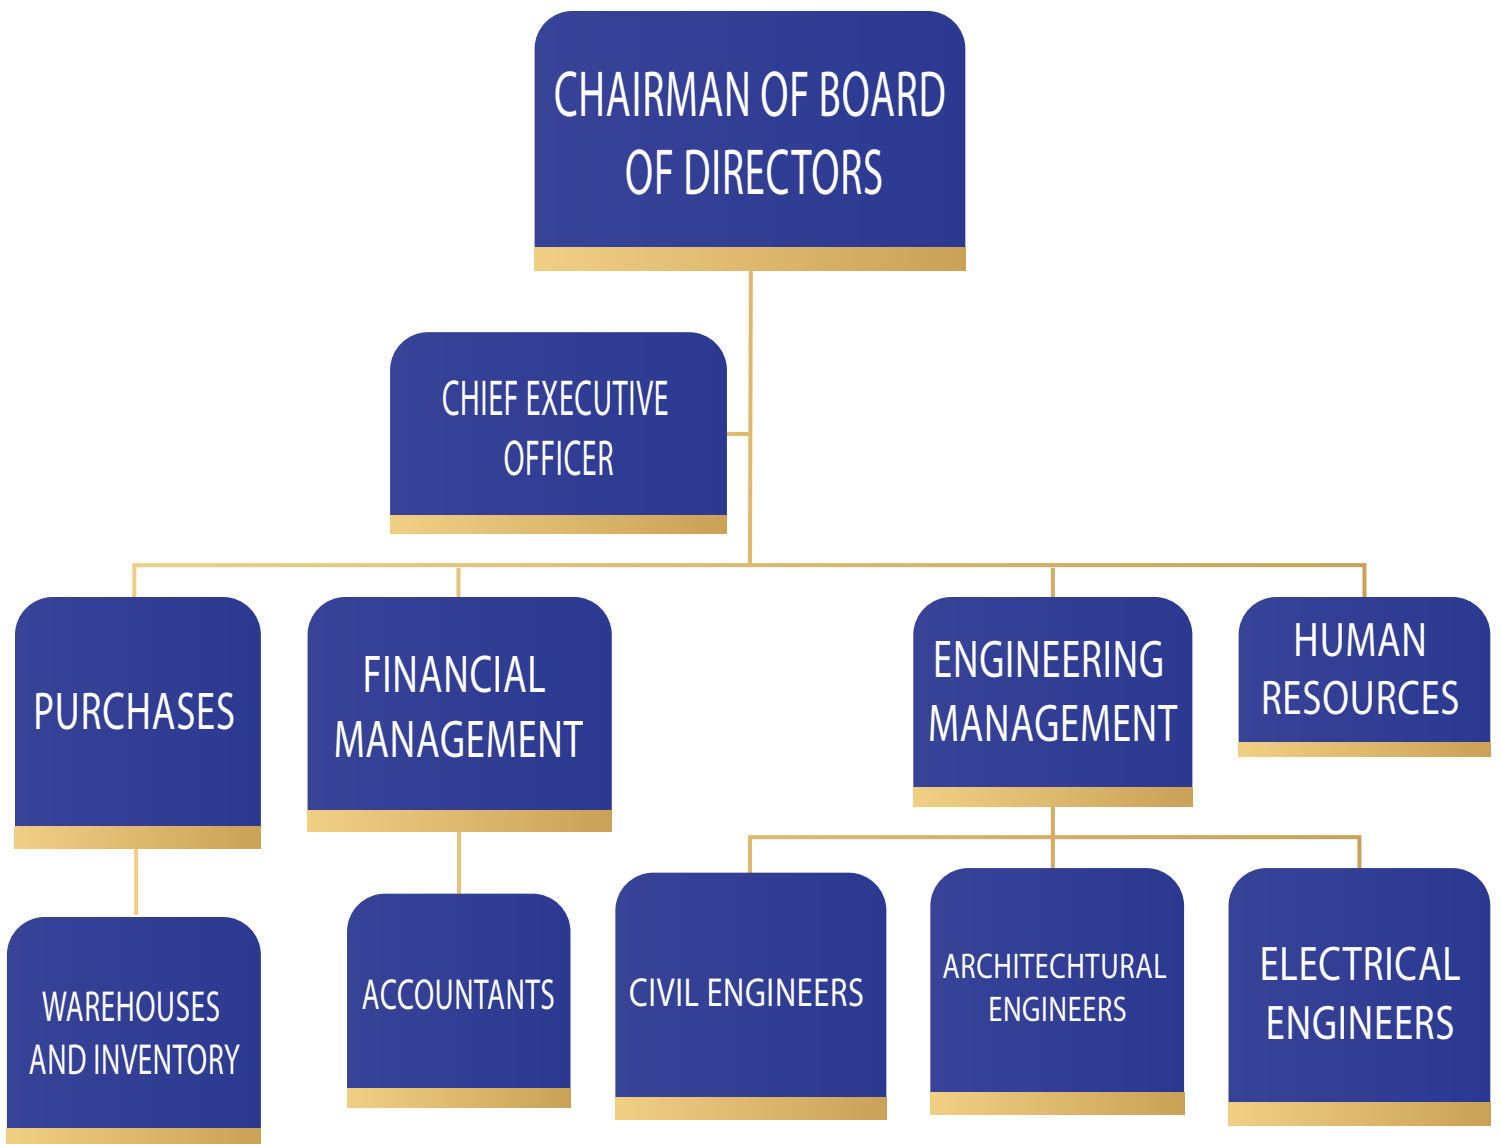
CHAIRMAN OF BOARD OF DIRECTORS

CHIEF EXECUTIVE OFFICER

PURCHASES

FINANCIAL MANAGEMENT

ENGINEERING MANAGEMENT

HUMAN RESOURCES

WAREHOUSES AND INVENTORY

ACCOUNTANTS

CIVIL ENGINEERS

ARCHITECHTURAL ENGINEERS

ELECTRICAL ENGINEERS